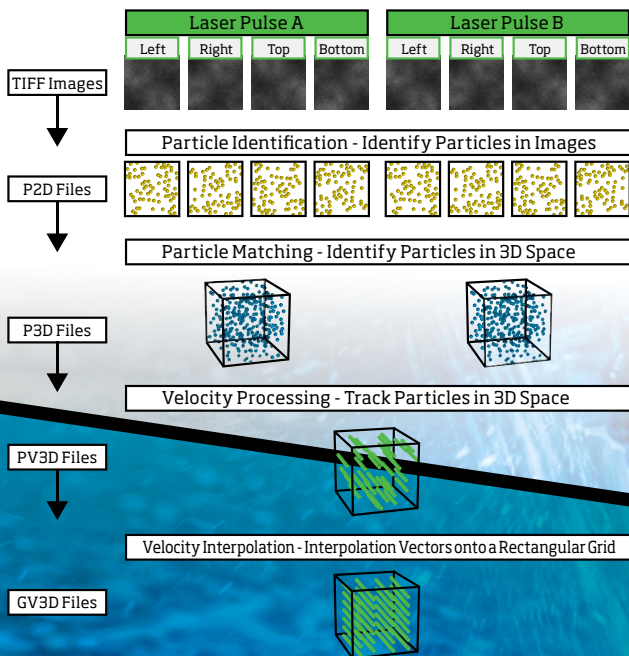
Laser Pulse A

Laser Pulse B

Left

Right

Top

Bottom

Left

Right

Top

Bottom

TIFF Images

Particle Identification - Identify Particles in Images

P2D Files

Particle Matching - Identify Particles in 3D Space

P3D Files

Velocity Processing - Track Particles in 3D Space

PV3D Files

Velocity Interpolation - Interpolation Vectors onto a Rectangular Grid

GV3D Files